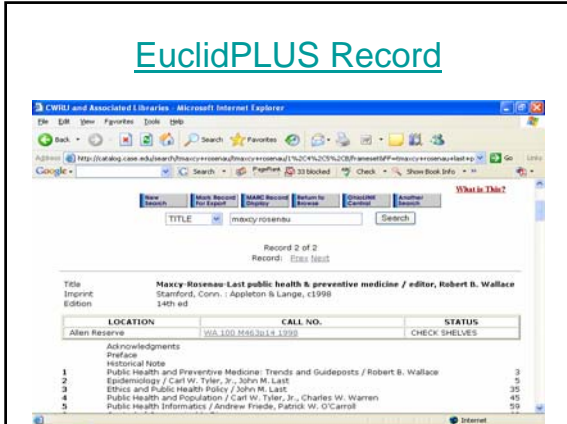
EuclidPLUS Record

CWRU and Associated Libraries - Microsoft Internet Explorer

File Edit View Favorites Tools Help

Back Search Favorites

Address http://catalog.case.edu/search/tmaxcy+rosenau/tmaxcy+rosenau/1%2C4%2C5%2CB/frameset&FF=tmaxcy+rosenau+last+p Go Links

Google Search PageRank 33 blocked Check Show Book Info

New Search | Mark Record for Export | MARC Record Display | Return to Browse | OhioLINK Central | Another Search

What is This?

TITLE maxcy rosenau Search

Record 2 of 2
Record: Prev Next

| Title | Maxcy-Rosenau-Last public health & preventive medicine / editor, Robert B. Wallace |
|---|---|
| Imprint | Stamford, Conn. : Appleton & Lange, c1998 |
| Edition | 14th ed |

| LOCATION | CALL NO. | STATUS |
|---|---|---|
| Allen Reserve | WA 100 M463p14 1998 | CHECK SHELVES |

Acknowledgments
Preface
Historical Note
1 Public Health and Preventive Medicine: Trends and Guideposts / Robert B. Wallace 3
2 Epidemiology / Carl W. Tyler, Jr., John M. Last 5
3 Ethics and Public Health Policy / John M. Last 35
4 Public Health and Population / Carl W. Tyler, Jr., Charles W. Warren 45
5 Public Health Informatics / Andrew Friede, Patrick W. O'Carroll 59

Internet